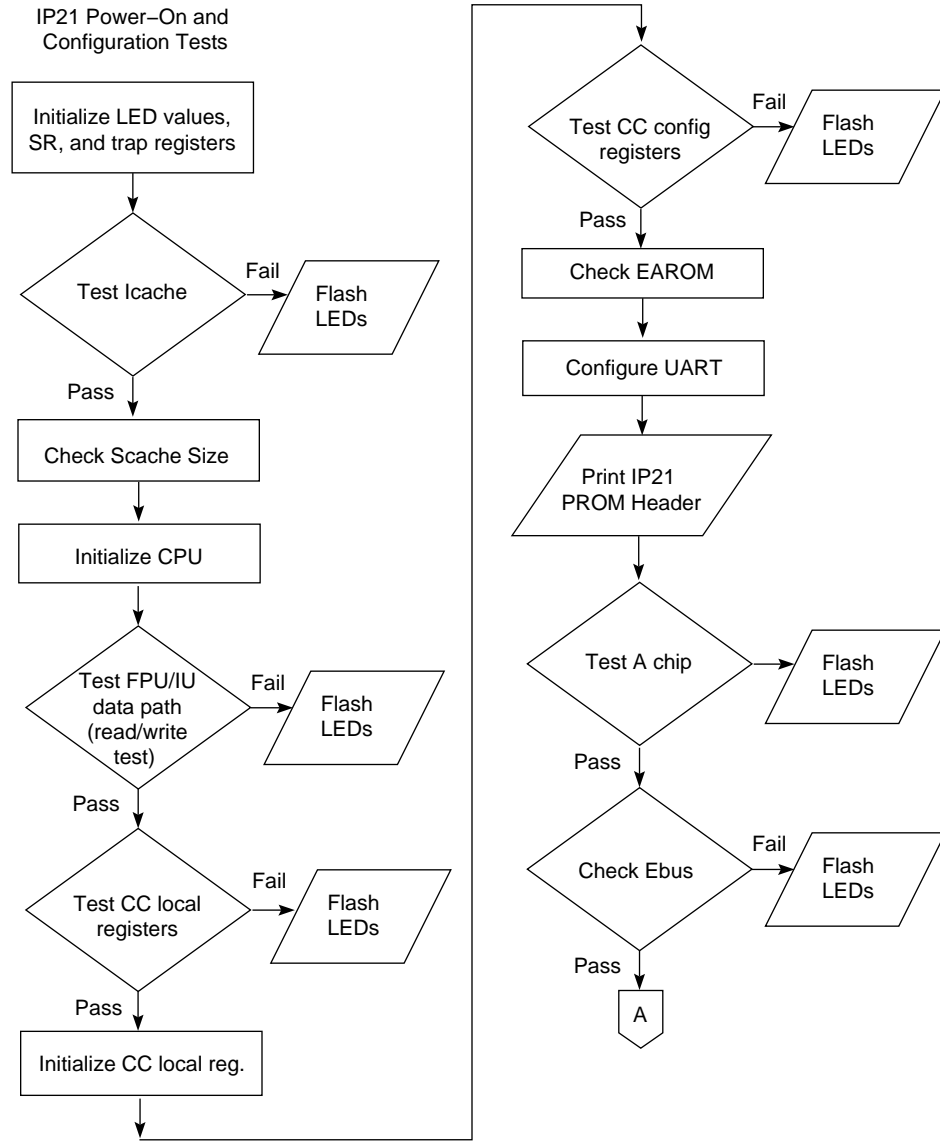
IP21 Power–On and Configuration Tests

Initialize LED values, SR, and trap registers

Test Icache

Fail

Flash LEDs

Pass

Check Scache Size

Initialize CPU

Test FPU/IU data path (read/write test)

Fail

Flash LEDs

Pass

Test CC local registers

Fail

Flash LEDs

Pass

Initialize CC local reg.

Test CC config registers

Fail

Flash LEDs

Pass

Check EAROM

Configure UART

Print IP21 PROM Header

Test A chip

Flash LEDs

Pass

Check Ebus

Fail

Flash LEDs

Pass

A